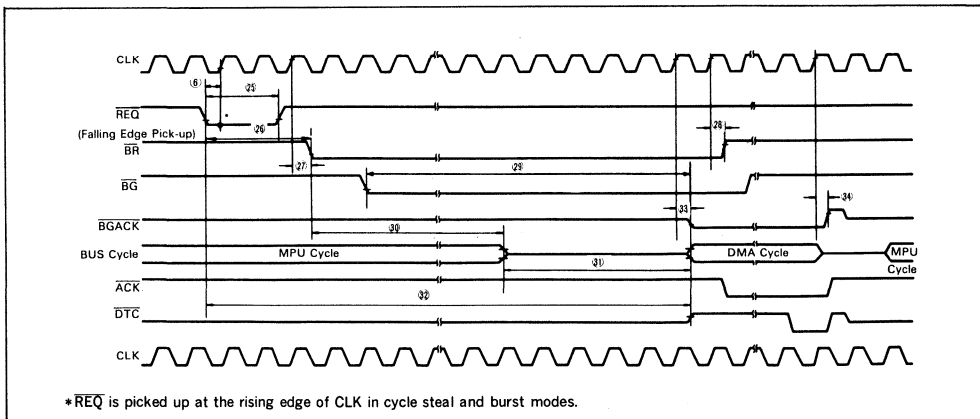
CLK

⑥

㉕

$\overline{REQ}$

•

㉖

(Falling Edge Pick-up)

$\overline{BR}$

㉘

㉗

㉙

$\overline{BG}$

㉝

㉞

$\overline{BGACK}$

㉚

BUS Cycle

MPU Cycle

DMA Cycle

MPU Cycle

㉛

$\overline{ACK}$

㉜

$\overline{DTC}$

CLK

*$\overline{REQ}$ is picked up at the rising edge of CLK in cycle steal and burst modes.